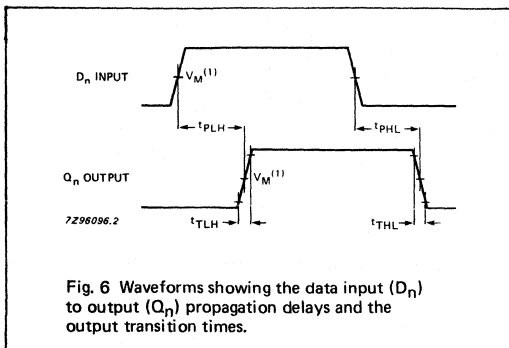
$D_n$ INPUT

$V_M^{(1)}$

$t_{PLH}$

$t_{PHL}$

$Q_n$ OUTPUT

$V_M^{(1)}$

7Z96096.2

$t_{TLH}$

$t_{THL}$

Fig. 6 Waveforms showing the data input ($D_n$) to output ($Q_n$) propagation delays and the output transition times.